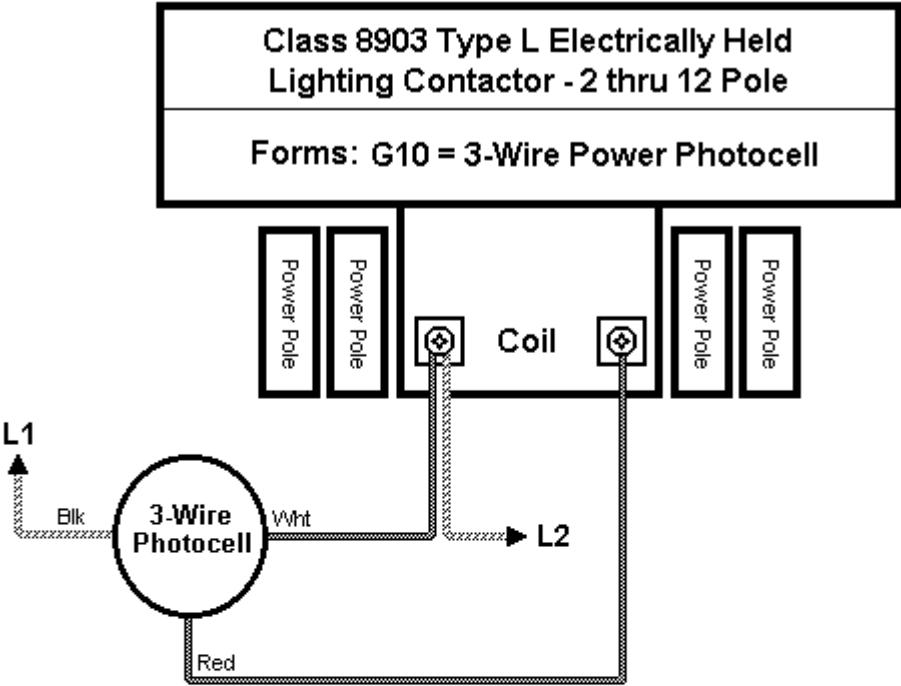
Class 8903 Type L Electrically Held Lighting Contactor - 2 thru 12 Pole

Forms: G10 = 3-Wire Power Photocell

Power Pole

Power Pole

Coil

Power Pole

Power Pole

L1

Blk

3-Wire Photocell

Wht

L2

Red